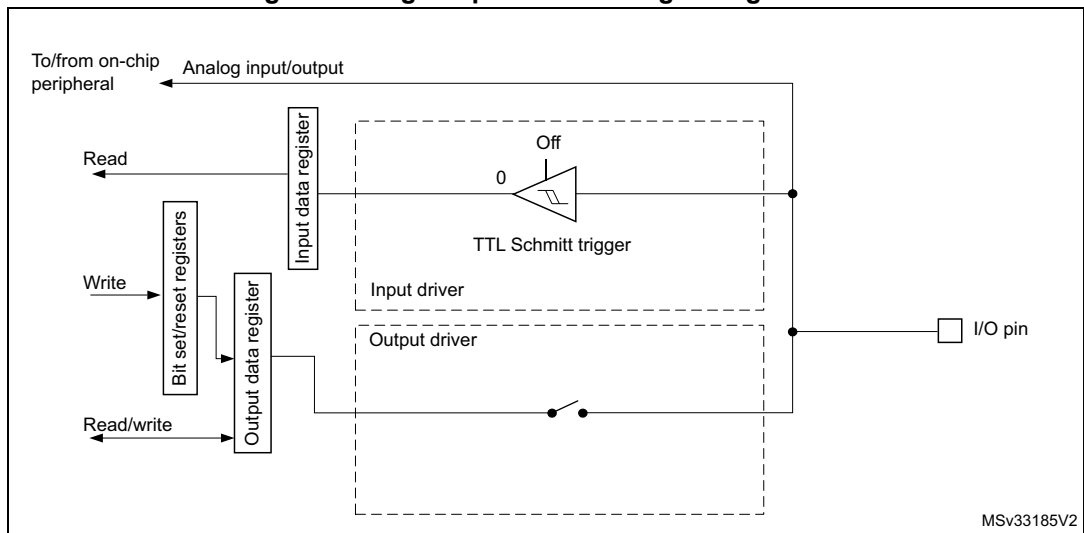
To/from on-chip peripheral

Analog input/output

Input data register

Read

Off

0

TTL Schmitt trigger

Bit set/reset registers

Write

Output data register

Input driver

I/O pin

Output driver

Read/write

MSv33185V2